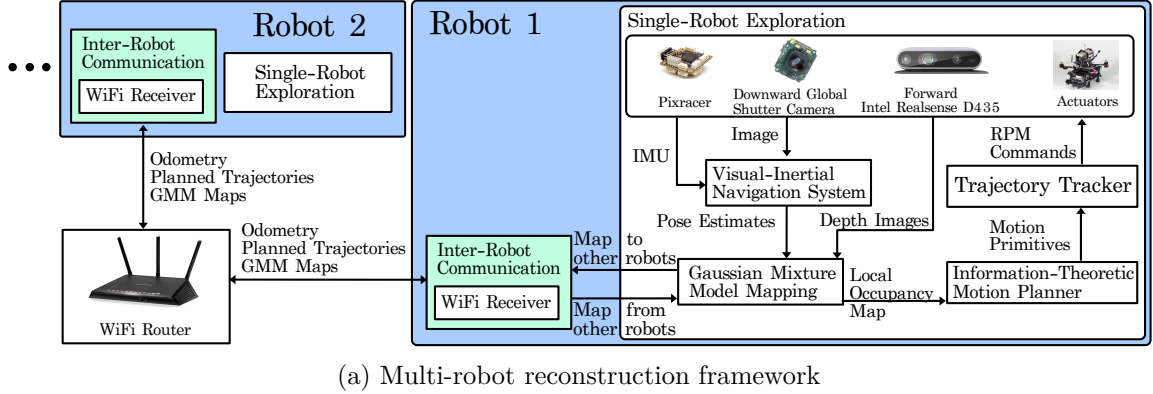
• • •

Robot 2

Inter-Robot Communication

WiFi Receiver

Single-Robot Exploration

Odometry
Planned Trajectories
GMM Maps

WiFi Router

Odometry
Planned Trajectories
GMM Maps

Robot 1

Inter-Robot Communication

WiFi Receiver

Map to other robots

Map from other robots

Single-Robot Exploration

Pixracer

Downward Global Shutter Camera

Forward Intel Realsense D435

Actuators

Image

IMU

Visual-Inertial Navigation System

Pose Estimates

Depth Images

Gaussian Mixture Model Mapping

Local Occupancy Map

Information-Theoretic Motion Planner

Motion Primitives

Trajectory Tracker

RPM Commands

(a) Multi-robot reconstruction framework